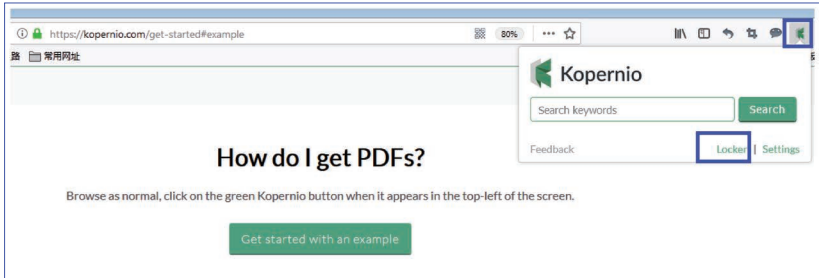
https://kopernio.com/get-started#example

80%

路 常用网址

Kopernio

Search keywords

Search

Feedback

Locker | Settings

How do I get PDFs?

Browse as normal, click on the green Kopernio button when it appears in the top-left of the screen.

Get started with an example